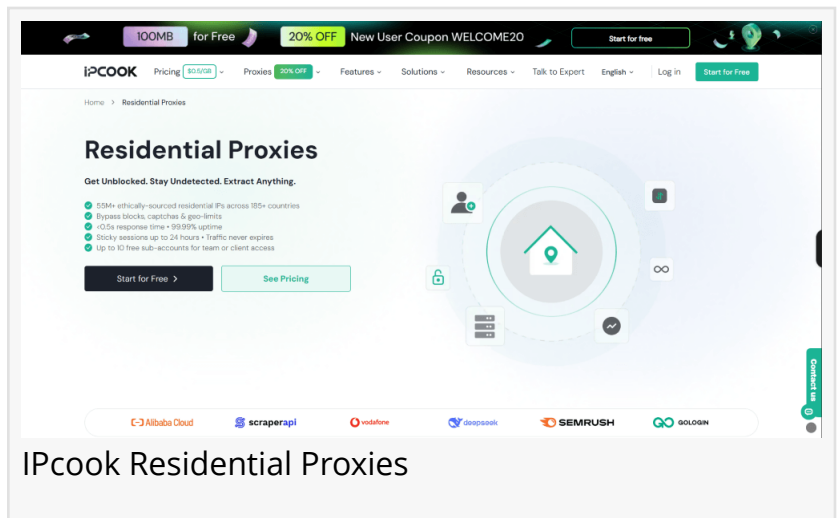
100MB for Free 20% OFF New User Coupon WELCOME20 Start for free

IPCOOK Pricing $0.5/GB Proxies 20% OFF Features Solutions Resources Talk to Expert English Log in Start for Free

Home > Residential Proxies

Residential Proxies

Get Unblocked. Stay Undetected. Extract Anything.

55M+ ethically-sourced residential IPs across 185+ countries
Bypass blocks, captchas & geo-limits
<0.5s response time • 99.99% uptime
Sticky sessions up to 24 hours • Traffic never expires
Up to 10 free sub-accounts for team or client access

Start for Free > See Pricing

Contact us

Alibaba Cloud scraperapi vodafone deepseek SEMRUSH GOLOGIN

IPcook Residential Proxies